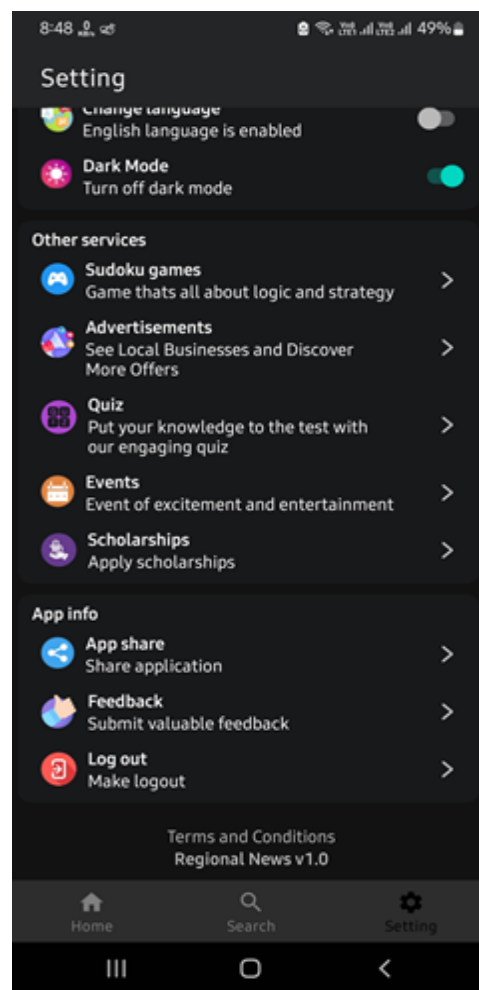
8:48

49%

Setting

Change language
English language is enabled

Dark Mode
Turn off dark mode

Other services

Sudoku games
Game thats all about logic and strategy

Advertisements
See Local Businesses and Discover More Offers

Quiz
Put your knowledge to the test with our engaging quiz

Events
Event of excitement and entertainment

Scholarships
Apply scholarships

App info

App share
Share application

Feedback
Submit valuable feedback

Log out
Make logout

Terms and Conditions
Regional News v1.0

Home
Search
Setting